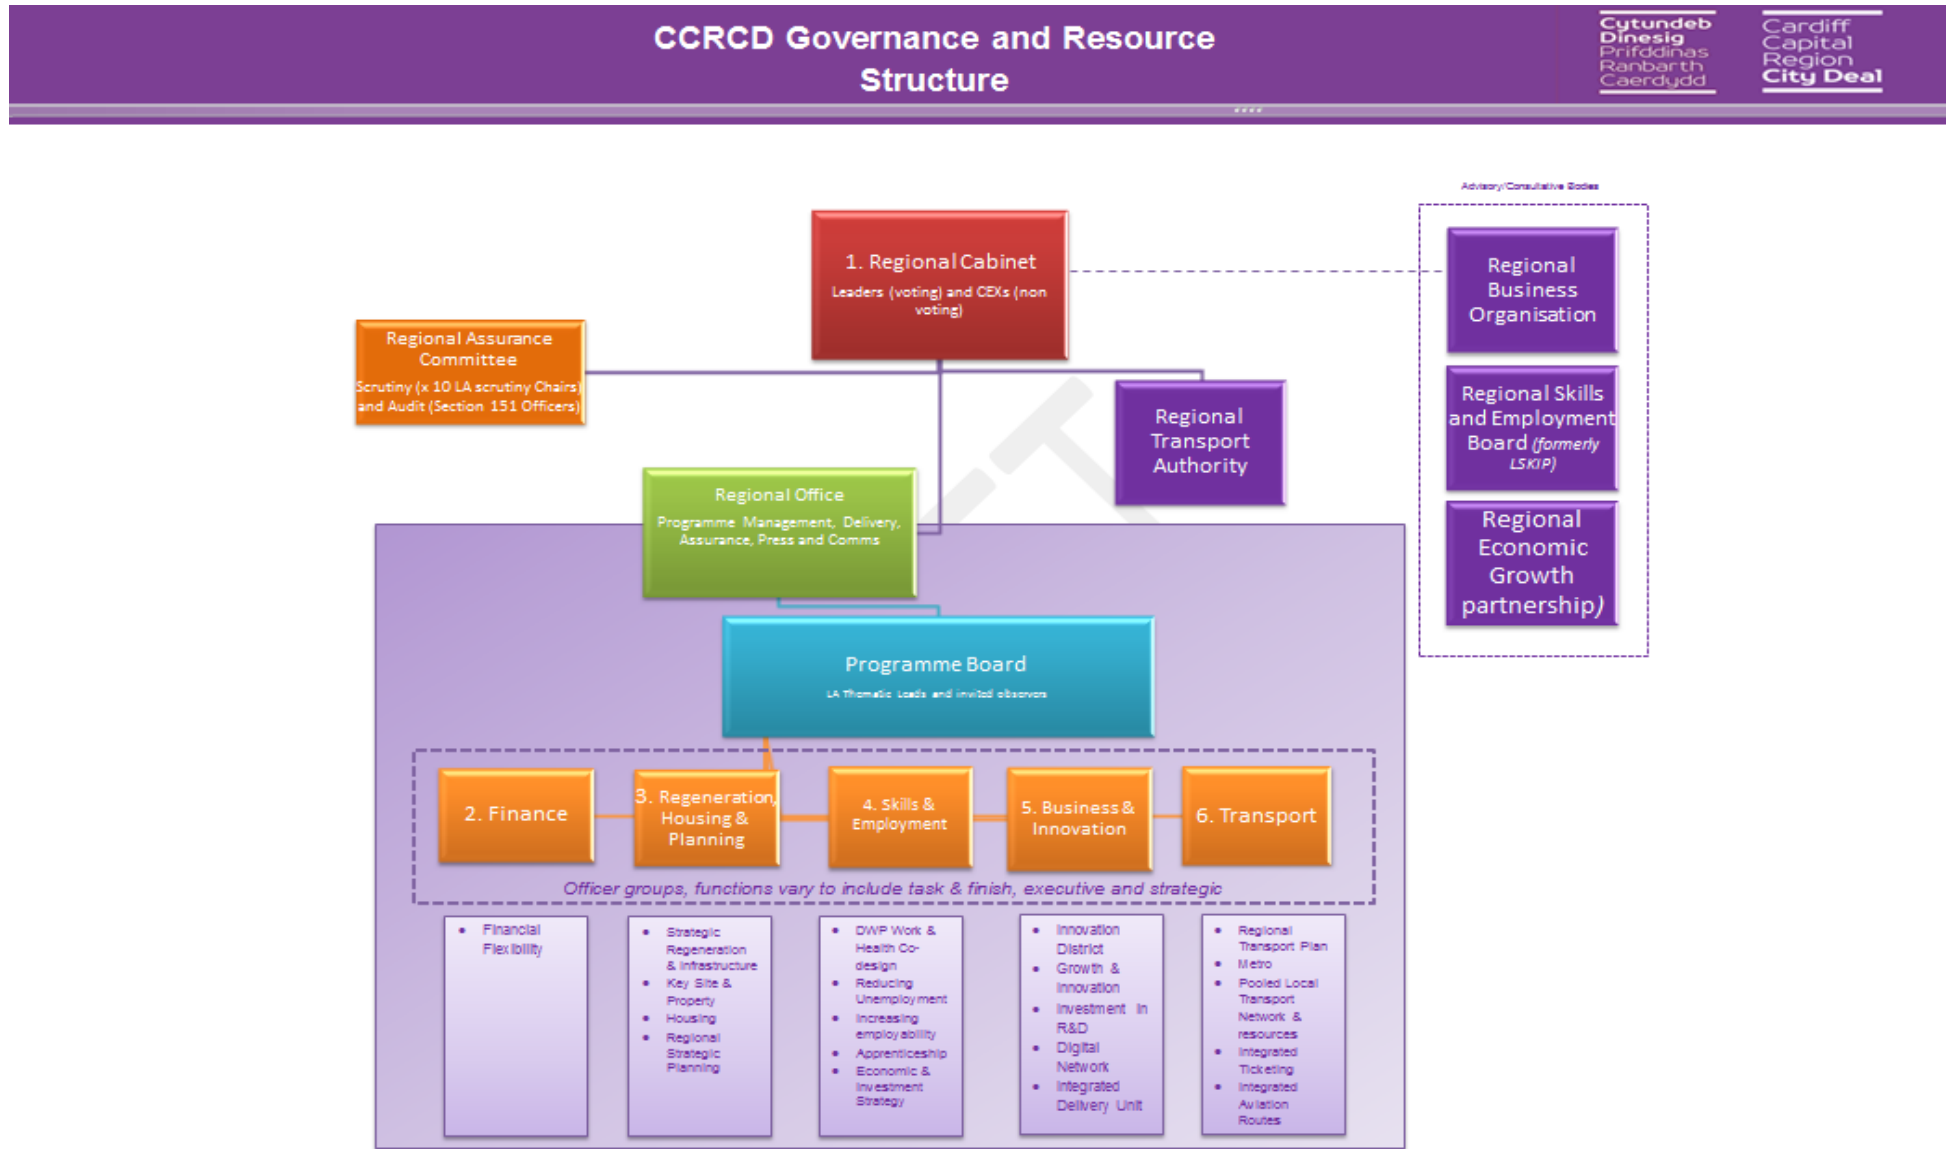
CCRCD Governance and Resource Structure

Cytundeb Dinesig Prifddinas Ranbarth Caerdydd

Cardiff Capital Region City Deal

Advisory/Consultative Bodies

1. Regional Cabinet
Leaders (voting) and CEXs (non voting)

Regional Business Organisation

Regional Skills and Employment Board (formerly LSKIP)

Regional Economic Growth partnership)

Regional Assurance Committee
Scrutiny (x 10 LA scrutiny Chairs) and Audit (Section 151 Officers)

Regional Transport Authority

Regional Office
Programme Management, Delivery, Assurance, Press and Comms

Programme Board
LA Thematic Leads and invited observers

2. Finance

3. Regeneration, Housing & Planning

4. Skills & Employment

5. Business & Innovation

6. Transport

Officer groups, functions vary to include task & finish, executive and strategic

- Financial Flexibility

- Strategic Regeneration & Infrastructure
- Key Site & Property
- Housing
- Regional Strategic Planning

- DWP Work & Health Co-design
- Reducing Unemployment
- Increasing employability
- Apprenticeship
- Economic & Investment Strategy

- Innovation District
- Growth & Innovation
- Investment in R&D
- Digital Network
- Integrated Delivery Unit

- Regional Transport Plan
- Metro
- Pooled Local Transport Network & resources
- Integrated Ticketing
- Integrated Aviation Routes